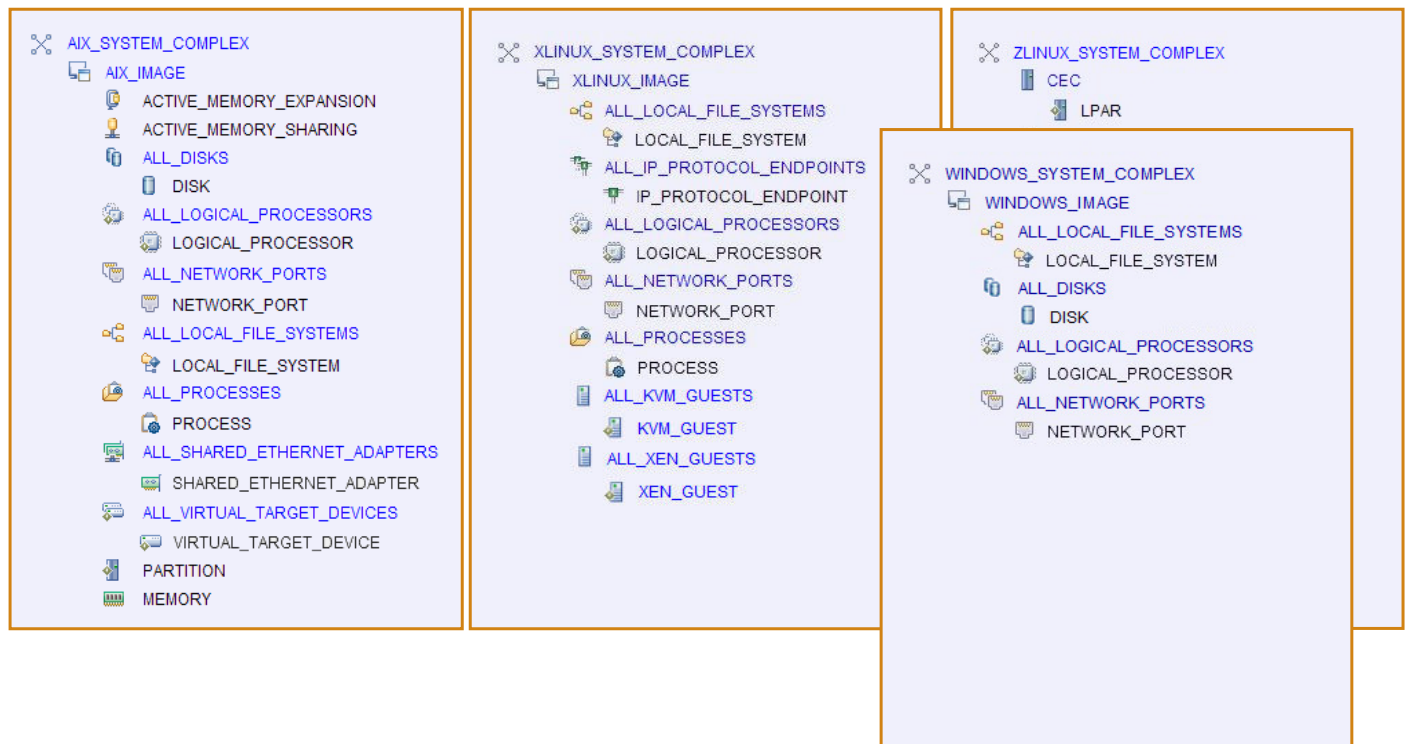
AIX_SYSTEM_COMPLEX
AIX_IMAGE
ACTIVE_MEMORY_EXPANSION
ACTIVE_MEMORY_SHARING
ALL_DISKS
DISK
ALL_LOGICAL_PROCESSORS
LOGICAL_PROCESSOR
ALL_NETWORK_PORTS
NETWORK_PORT
ALL_LOCAL_FILE_SYSTEMS
LOCAL_FILE_SYSTEM
ALL_PROCESSES
PROCESS
ALL_SHARED_ETHERNET_ADAPTERS
SHARED_ETHERNET_ADAPTER
ALL_VIRTUAL_TARGET_DEVICES
VIRTUAL_TARGET_DEVICE
PARTITION
MEMORY

XLINUX_SYSTEM_COMPLEX
XLINUX_IMAGE
ALL_LOCAL_FILE_SYSTEMS
LOCAL_FILE_SYSTEM
ALL_IP_PROTOCOL_ENDPOINTS
IP_PROTOCOL_ENDPOINT
ALL_LOGICAL_PROCESSORS
LOGICAL_PROCESSOR
ALL_NETWORK_PORTS
NETWORK_PORT
ALL_PROCESSES
PROCESS
ALL_KVM_GUESTS
KVM_GUEST
ALL_XEN_GUESTS
XEN_GUEST

ZLINUX_SYSTEM_COMPLEX
CEC
LPAR

WINDOWS_SYSTEM_COMPLEX
WINDOWS_IMAGE
ALL_LOCAL_FILE_SYSTEMS
LOCAL_FILE_SYSTEM
ALL_DISKS
DISK
ALL_LOGICAL_PROCESSORS
LOGICAL_PROCESSOR
ALL_NETWORK_PORTS
NETWORK_PORT